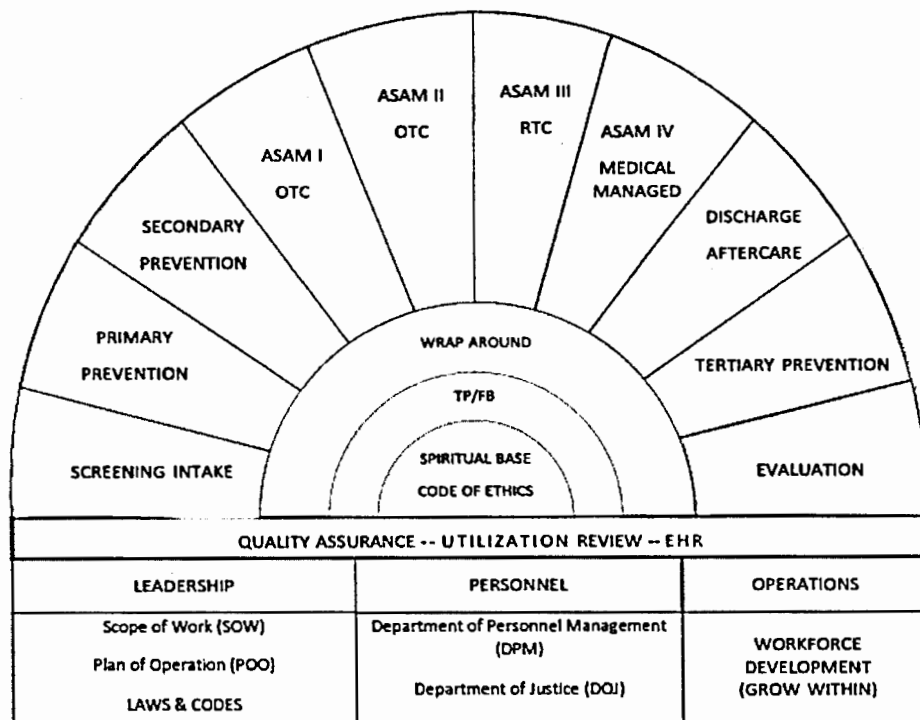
SCREENING INTAKE

PRIMARY PREVENTION

SECONDARY PREVENTION

ASAM I OTC

ASAM II OTC

ASAM III RTC

ASAM IV MEDICAL MANAGED

DISCHARGE AFTERCARE

TERTIARY PREVENTION

EVALUATION

WRAP AROUND

TP/FB

SPIRITUAL BASE
CODE OF ETHICS

QUALITY ASSURANCE -- UTILIZATION REVIEW -- EHR

| LEADERSHIP | PERSONNEL | OPERATIONS |
|---|---|---|
| Scope of Work (SOW)<br>Plan of Operation (POO)<br>LAWS & CODES | Department of Personnel Management (DPM)<br>Department of Justice (DOJ) | WORKFORCE DEVELOPMENT (GROW WITHIN) |